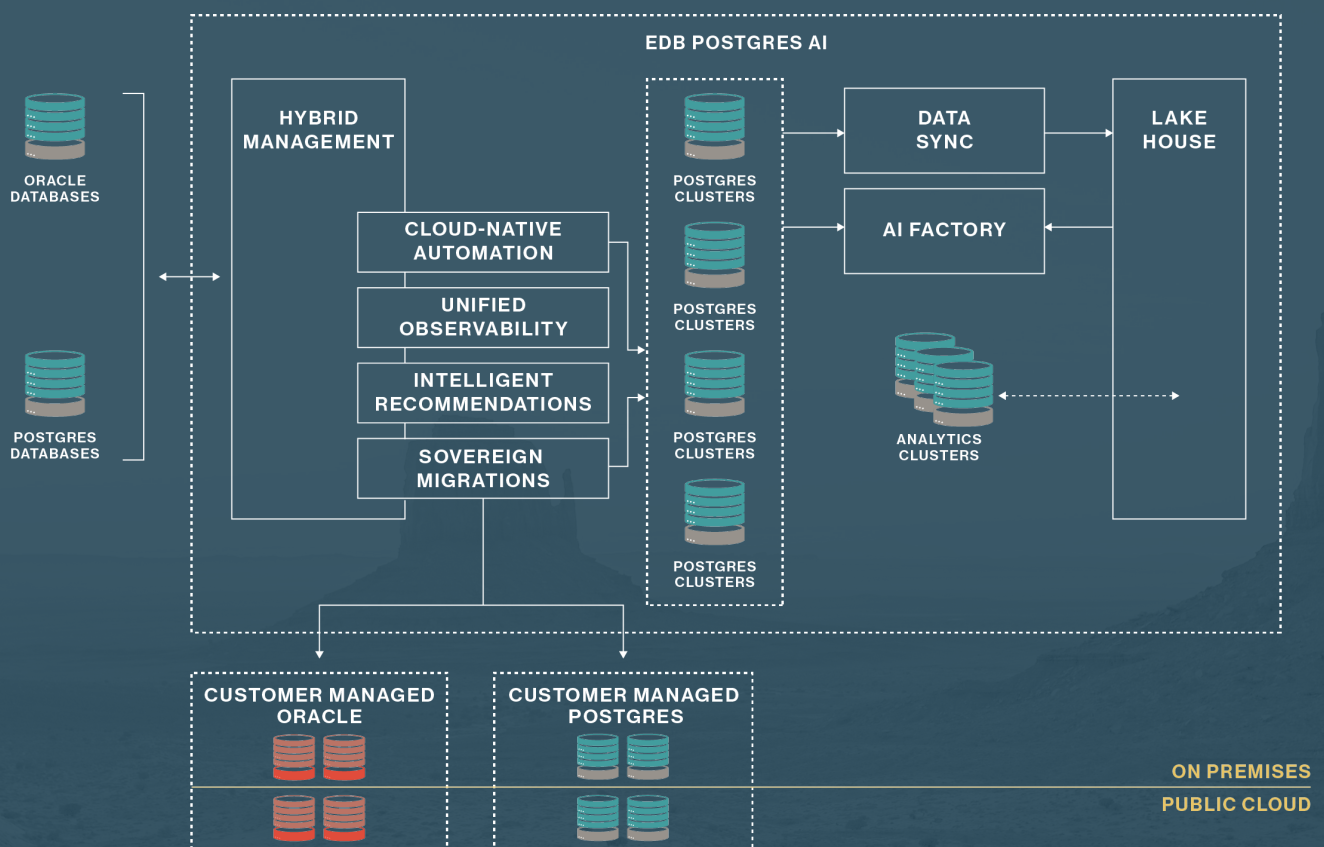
EDB POSTGRES AI

ORACLE DATABASES

POSTGRES DATABASES

HYBRID MANAGEMENT

CLOUD-NATIVE AUTOMATION

UNIFIED OBSERVABILITY

INTELLIGENT RECOMMENDATIONS

SOVEREIGN MIGRATIONS

POSTGRES CLUSTERS

POSTGRES CLUSTERS

POSTGRES CLUSTERS

POSTGRES CLUSTERS

DATA SYNC

AI FACTORY

LAKE HOUSE

ANALYTICS CLUSTERS

CUSTOMER MANAGED ORACLE

CUSTOMER MANAGED POSTGRES

ON PREMISES

PUBLIC CLOUD